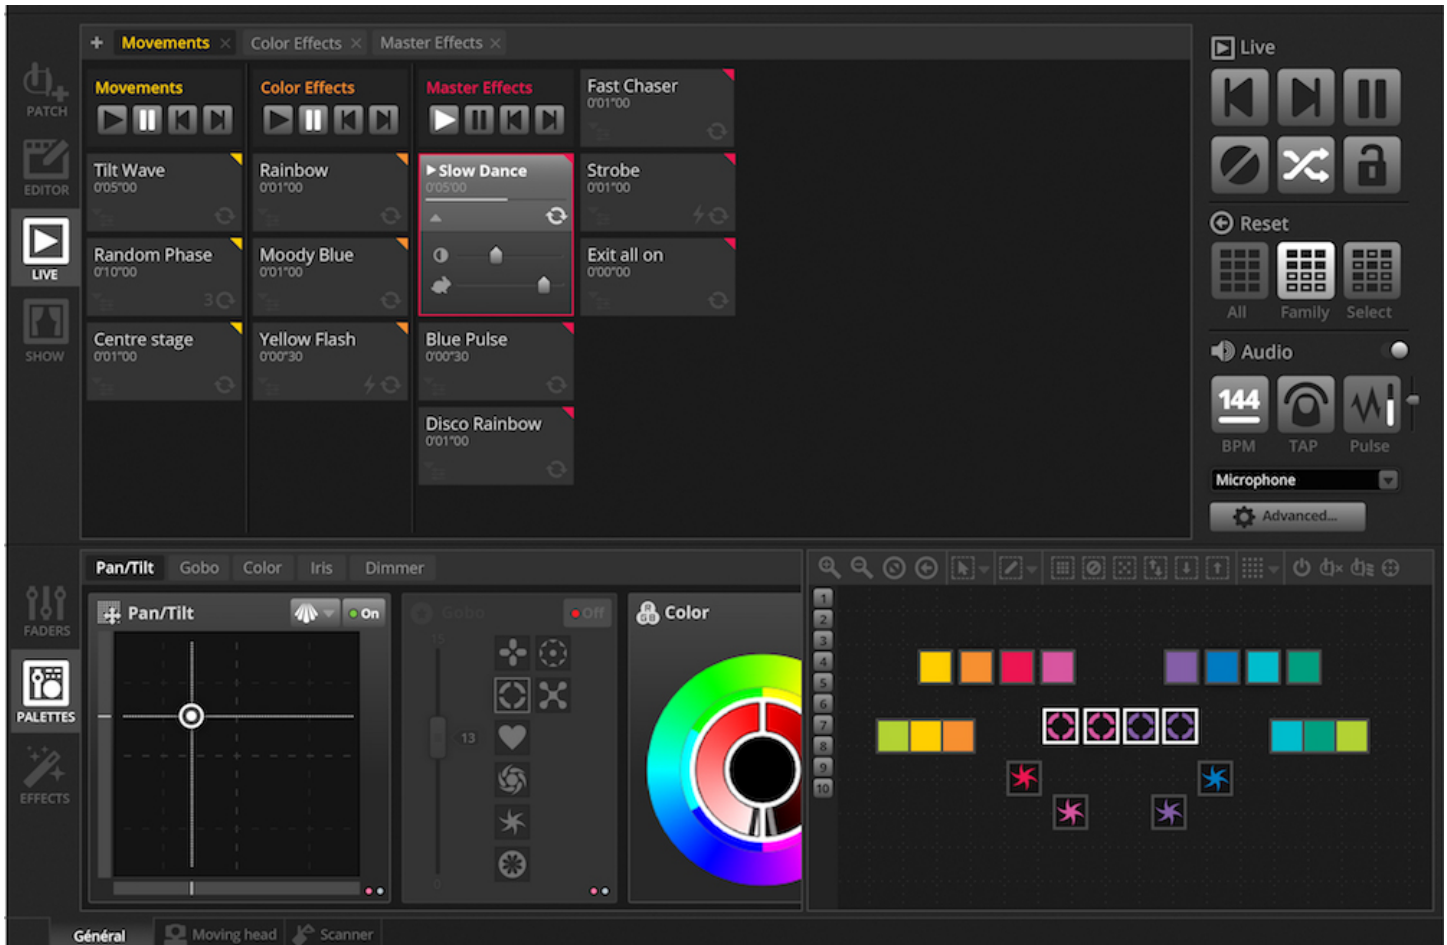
PATCH
EDITOR
LIVE
SHOW

+ Movements × Color Effects × Master Effects ×

Movements
Color Effects
Master Effects

Fast Chaser
0'01"00

Tilt Wave
0'05"00

Rainbow
0'01"00

Slow Dance
0'05"00

Strobe
0'01"00

Random Phase
0'10"00
3

Moody Blue
0'01"00

Exit all on
0'00"00

Centre stage
0'01"00

Yellow Flash
0'00"30

Blue Pulse
0'00"30

Disco Rainbow
0'01"00

Live

Reset
All Family Select

Audio
144
BPM TAP Pulse
Microphone
Advanced...

FADERS
PALETTES
EFFECTS

Pan/Tilt Gobo Color Iris Dimmer

Pan/Tilt
On

Gobo
Off
15
13
0

Color

1
2
3
4
5
6
7
8
9
10

Général Moving head Scanner